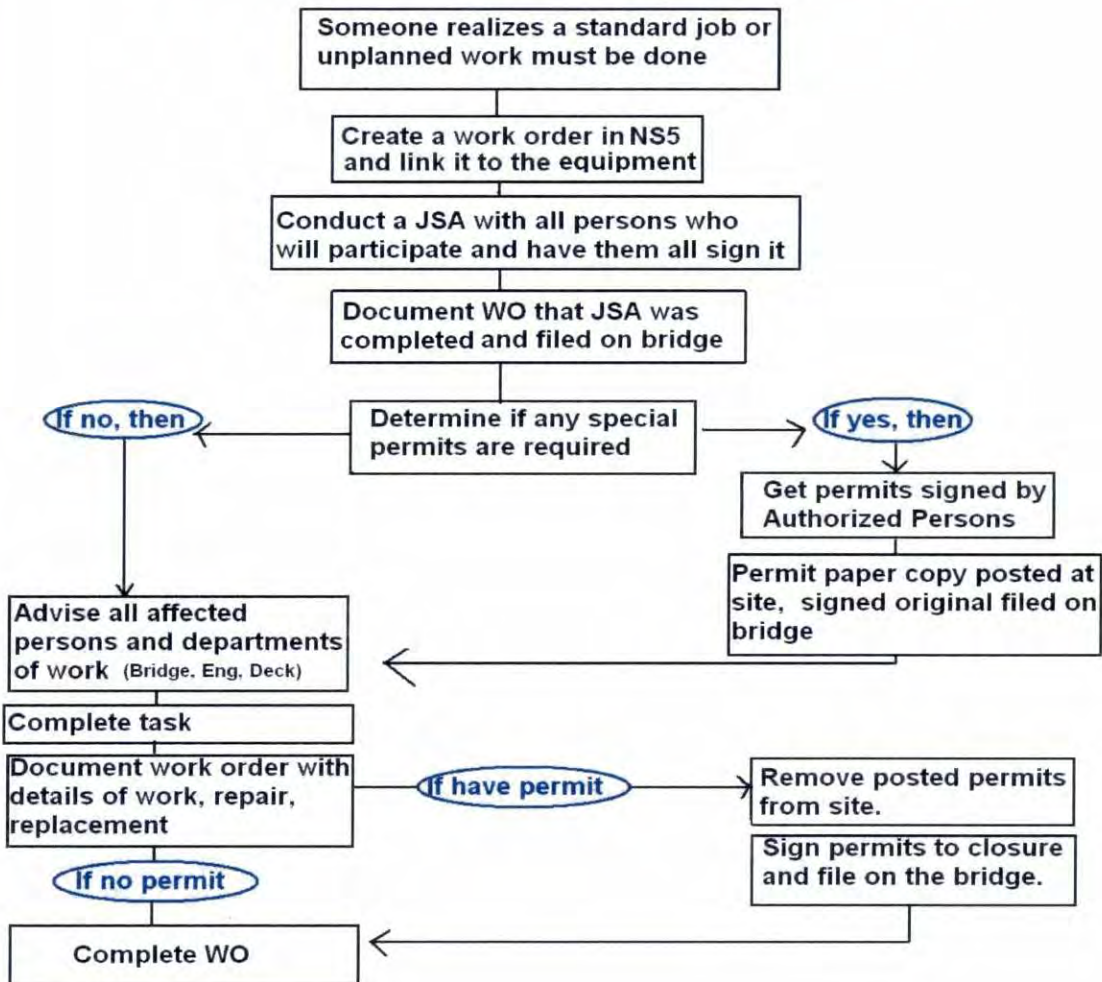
Someone realizes a standard job or unplanned work must be done

Create a work order in NS5 and link it to the equipment

Conduct a JSA with all persons who will participate and have them all sign it

Document WO that JSA was completed and filed on bridge

If no, then

Determine if any special permits are required

If yes, then

Get permits signed by Authorized Persons

Permit paper copy posted at site, signed original filed on bridge

Advise all affected persons and departments of work (Bridge, Eng, Deck)

Complete task

Document work order with details of work, repair, replacement

If have permit

Remove posted permits from site.

Sign permits to closure and file on the bridge.

If no permit

Complete WO